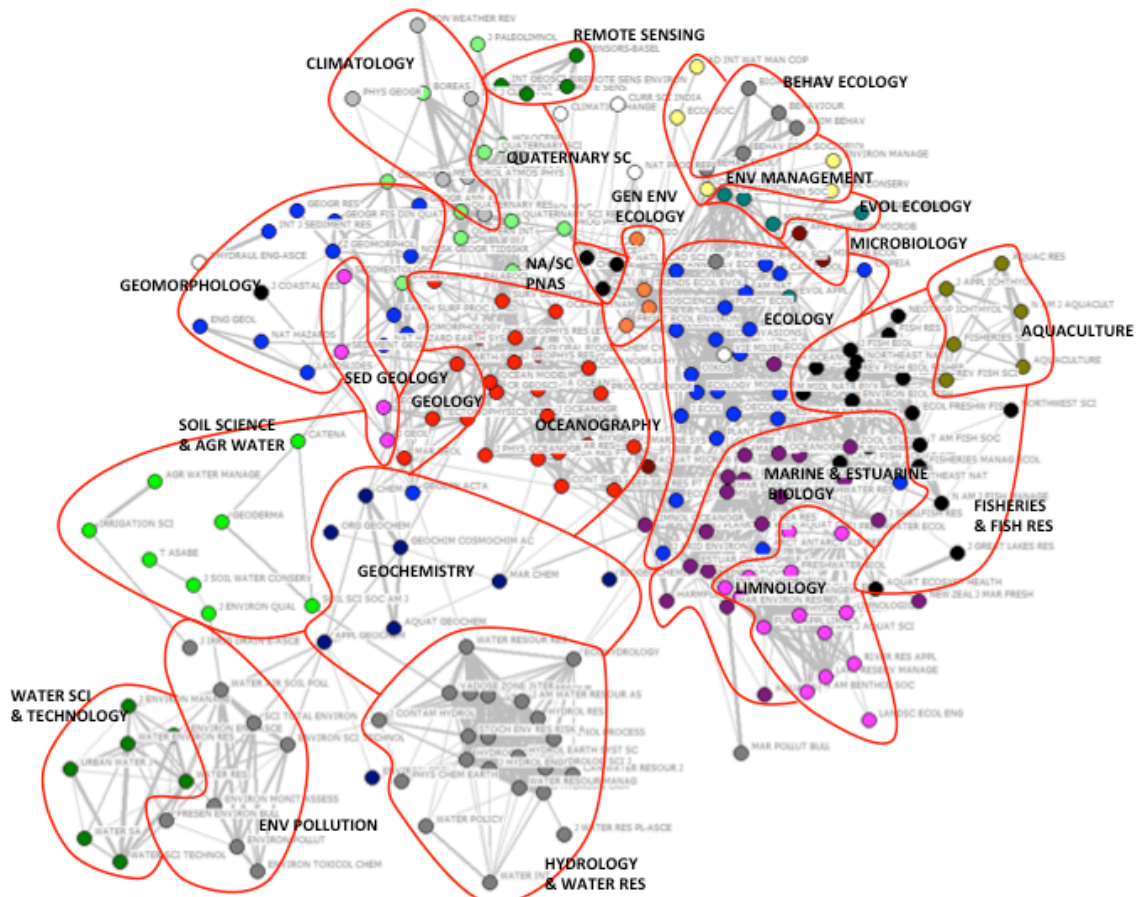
REMOTE SENSING
CLIMATOLOGY
BEHAV ECOLOGY
QUATERNARY SC
GEN ENV ECOLOGY
ENV MANAGEMENT
EVOL ECOLOGY
MICROBIOLOGY
GEOMORPHOLOGY
NA/SC PNAS
ECOLOGY
AQUACULTURE
SED GEOLOGY
GEOLOGY
OCEANOGRAPHY
SOIL SCIENCE & AGR WATER
MARINE & ESTUARINE BIOLOGY
FISHERIES & FISH RES
GEOCHEMISTRY
LIMNOLOGY
WATER SCI & TECHNOLOGY
ENV POLLUTION
HYDROLOGY & WATER RES
MON WEATHER REV
J PALEOLIMNOL
SENSORS-BASEL
INT J REMOTE SENS
REMOTE SENS ENVIRON
PHYS GEOGR
BOREAS
CLIMATIC CHANGE
CURR SCI INDIA
ECOL SOC
BEHAVIOUR
ANIM BEHAV
HOLOCENE
NAT PROD REP
ENVIRON MANAGE
CONSERV
GEOGR RES
INT J SEDIMENT RES
HYDRAUL ENG-ASCE
J COASTAL RES
ENG GEOL
NAT HAZARDS
EVOL APPL
AQUAC RES
J APPL ICHTHYOL
N AM J AQUACULT
FISH BIOL
FISHERIES SCI
AQUACULTURE
REV FISH SCI
ECOL FRESHW FISH
NORTHWEST SCI
CATENA
AGR WATER MANAGE
IRRIGATION SCI
GEODERMA
T ASABE
J SOIL WATER CONSERV
J ENVIRON QUAL
SOIL SCI SOC AM J
ORG GEOCHEM
GEOCHIM COSMOCHIM AC
MAR CHEM
AQUAT GEOCHEM
APPL GEOCHEM
J GREAT LAKES RES
AQUAT ECOSYST HEALTH
NEW ZEAL J MAR FRESH
J AQUAT SCI
RIVER RES APPL
J AM BENTHOL SOC
LANDSC ECOL ENG
MAR POLLUT BULL
WATER RESOUR RES
ECOHYDROLOGY
VADOSE ZONE J
J AM WATER RESOUR AS
J CONTAM HYDROL
HYDROL RES
HYDROL PROCESS
HYDROL EARTH SYST SC
PHYS CHEM EARTH
WATER RESOUR MANAG
WATER POLICY
J WATER RES PL-ASCE
WATER RES
SCI TOTAL ENVIRON
ENVIRON SCI TECHNOL
ENVIRON MONIT ASSESS
FRESEN ENVIRON BULL
ENVIRON POLLUT
ENVIRON TOXICOL CHEM
WATER SCI TECHNOL
URBAN WATER J
WATER SA